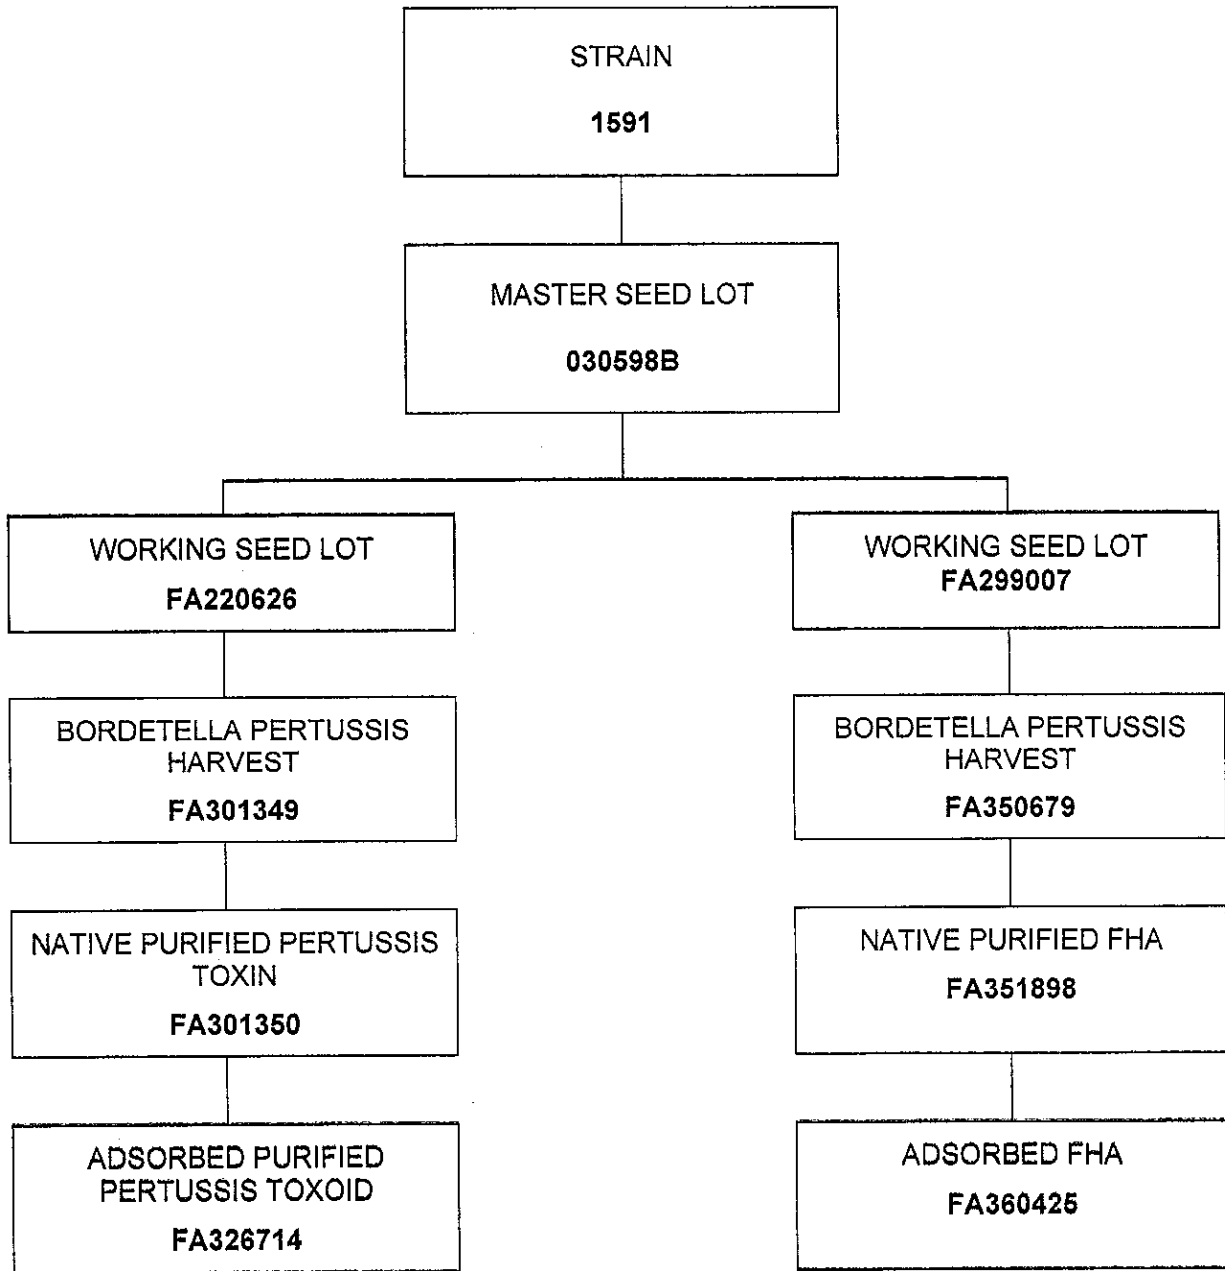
STRAIN

1591

MASTER SEED LOT

030598B

WORKING SEED LOT
FA220626

BORDETELLA PERTUSSIS HARVEST
FA301349

NATIVE PURIFIED PERTUSSIS TOXIN
FA301350

ADSORBED PURIFIED PERTUSSIS TOXOID
FA326714

WORKING SEED LOT
FA299007

BORDETELLA PERTUSSIS HARVEST
FA350679

NATIVE PURIFIED FHA
FA351898

ADSORBED FHA
FA360425